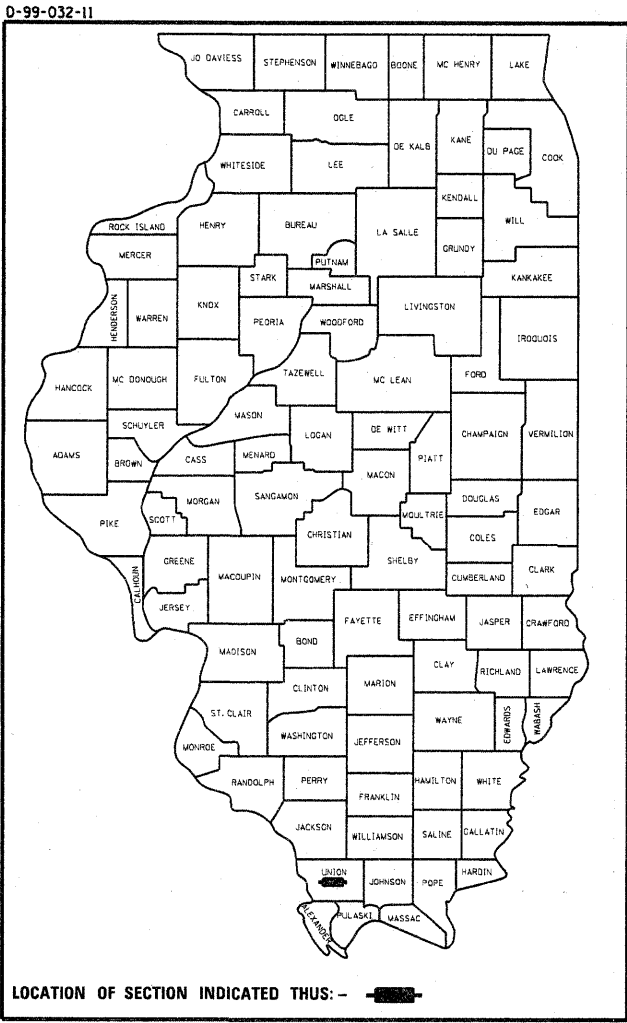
D-99-032-11

JO DAVIESS
STEPHENSON
WINNEBAGO
BOONE
MC HENRY
LAKE
CARROLL
OGLE
DE KALB
KANE
DU PAGE
COOK
WHITESIDE
LEE
KENDALL
WILL
ROCK ISLAND
HENRY
BUREAU
LA SALLE
GRUNDY
MERCER
PUTNAM
STARK
MARSHALL
KANKAKEE
HENDERSON
WARREN
KNOX
PEORIA
WOODFORD
LIVINGSTON
IROQUOIS
HANCOCK
MC DONOUGH
FULTON
TAZEWELL
MC LEAN
FORD
MASON
SCHUYLER
LOGAN
DE WITT
CHAMPAIGN
VERMILION
ADAMS
BROWN
CASS
MENARD
PIATT
MACON
MORGAN
SANGAMON
DOUGLAS
EDGAR
PIKE
SCOTT
CHRISTIAN
MOULTRIE
COLES
SHELBY
GREENE
MACOUPIN
CALHOUN
MONTGOMERY
CUMBERLAND
CLARK
JERSEY
FAYETTE
EFFINGHAM
JASPER
CRAWFORD
MADISON
BOND
CLAY
RICHLAND
LAWRENCE
CLINTON
MARION
ST. CLAIR
EDWARDS
WABASH
WASHINGTON
WAYNE
MONROE
JEFFERSON
RANDOLPH
PERRY
HAMILTON
WHITE
FRANKLIN
JACKSON
WILLIAMSON
SALINE
GALLATIN
UNION
HARDIN
JOHNSON
POPE
ALEXANDER
PULASKI
MASSAC

LOCATION OF SECTION INDICATED THUS:-